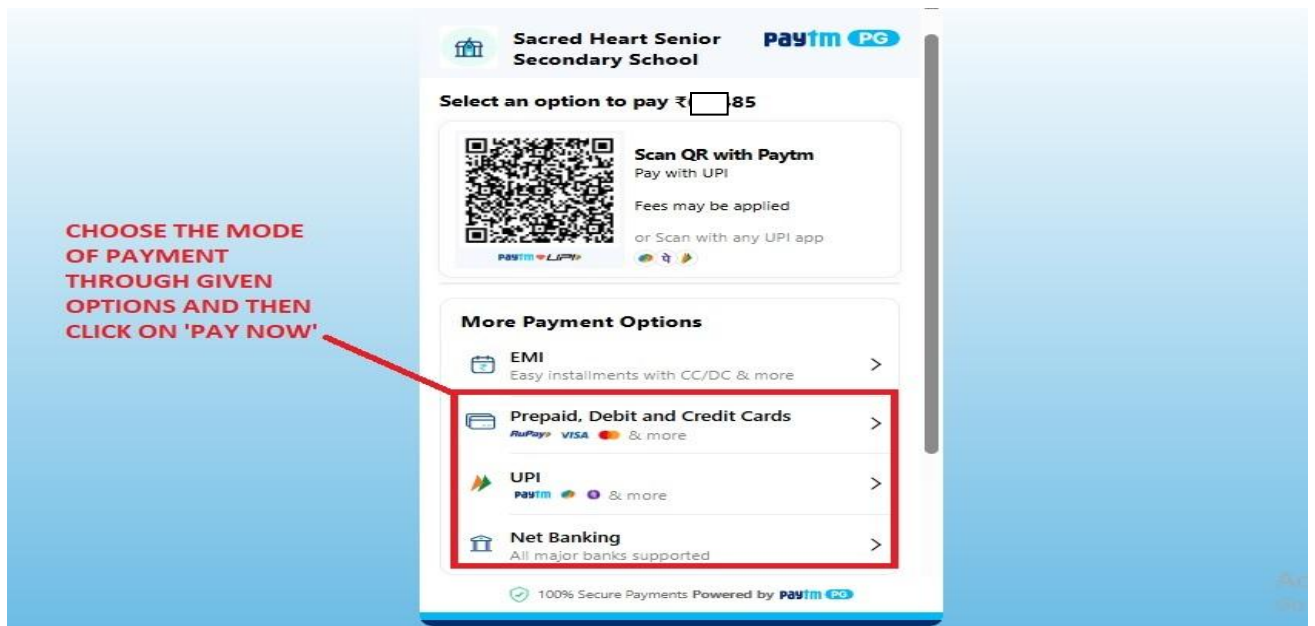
CHOOSE THE MODE OF PAYMENT THROUGH GIVEN OPTIONS AND THEN CLICK ON 'PAY NOW'

Sacred Heart Senior Secondary School

Paytm PG

Select an option to pay ₹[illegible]85

Scan QR with Paytm
Pay with UPI

Fees may be applied

or Scan with any UPI app

Paytm UPI

More Payment Options

EMI
Easy installments with CC/DC & more

Prepaid, Debit and Credit Cards
RuPay VISA & more

UPI
Paytm & more

Net Banking
All major banks supported

100% Secure Payments Powered by Paytm PG